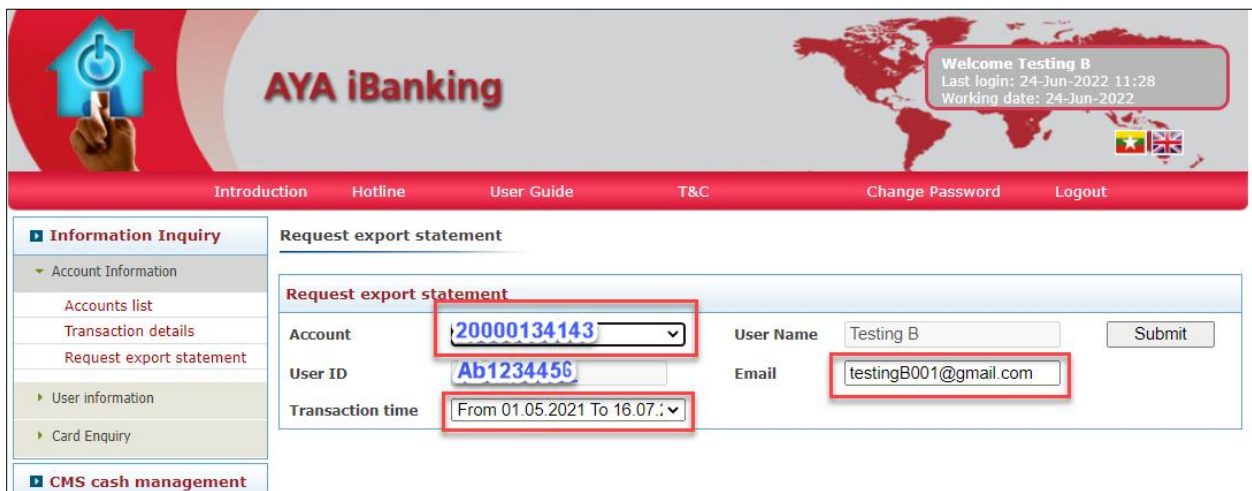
AYA iBanking

Welcome Testing B
Last login: 24-Jun-2022 11:28
Working date: 24-Jun-2022

Introduction Hotline User Guide T&C Change Password Logout

Information Inquiry
Account Information
Accounts list
Transaction details
Request export statement
User information
Card Enquiry
CMS cash management

Request export statement

Request export statement

| Account | 20000134143 | User Name | Testing B | Submit |
|---|---|---|---|---|
| User ID | Ab1234456 | Email | testingB001@gmail.com | |
| Transaction time | From 01.05.2021 To 16.07.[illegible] | | | |